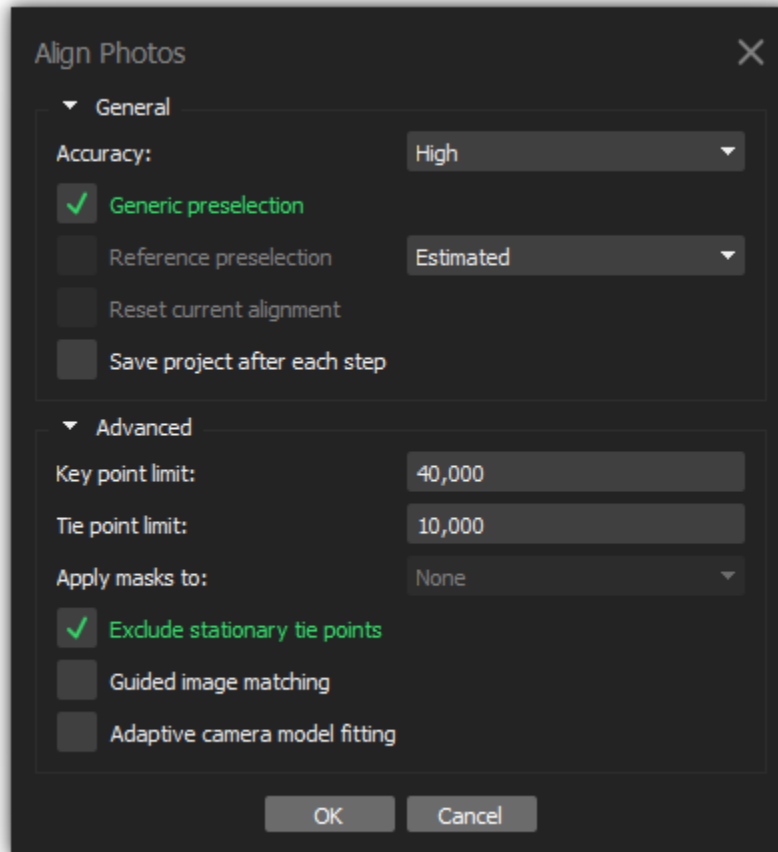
Align Photos

General

Accuracy: High

Generic preselection

Reference preselection Estimated

Reset current alignment

Save project after each step

Advanced

Key point limit: 40,000

Tie point limit: 10,000

Apply masks to: None

Exclude stationary tie points

Guided image matching

Adaptive camera model fitting

OK Cancel